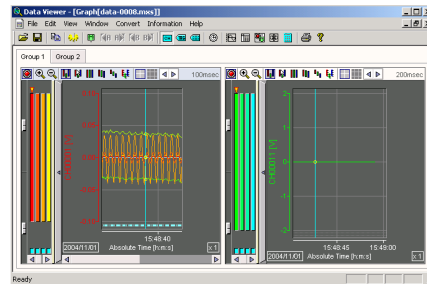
Data Viewer - [Graph[data-0008.mxs]]

File Edit View Window Convert Information Help

Group 1 Group 2

100msec

200msec

15:48:40
2004/11/01 Absolute Time [h:m:s] x1

15:48:45 15:49:00
2004/11/01 Absolute Time [h:m:s] x1

Ready